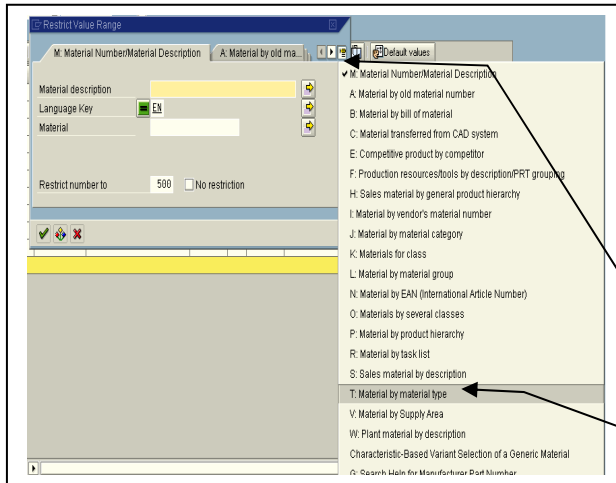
Restrict Value Range

M: Material Number/Material Description | A: Material by old ma...

Default values

Material description
Language Key EN
Material

Restrict number to 500 No restriction

M: Material Number/Material Description
A: Material by old material number
B: Material by bill of material
C: Material transferred from CAD system
E: Competitive product by competitor
F: Production resources/tools by description/PRT grouping
H: Sales material by general product hierarchy
I: Material by vendor's material number
J: Material by material category
K: Materials for class
L: Material by material group
N: Material by EAN (International Article Number)
O: Materials by several classes
P: Material by product hierarchy
R: Material by task list
S: Sales material by description
T: Material by material type
V: Material by Supply Area
W: Plant material by description
Characteristic-Based Variant Selection of a Generic Material
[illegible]